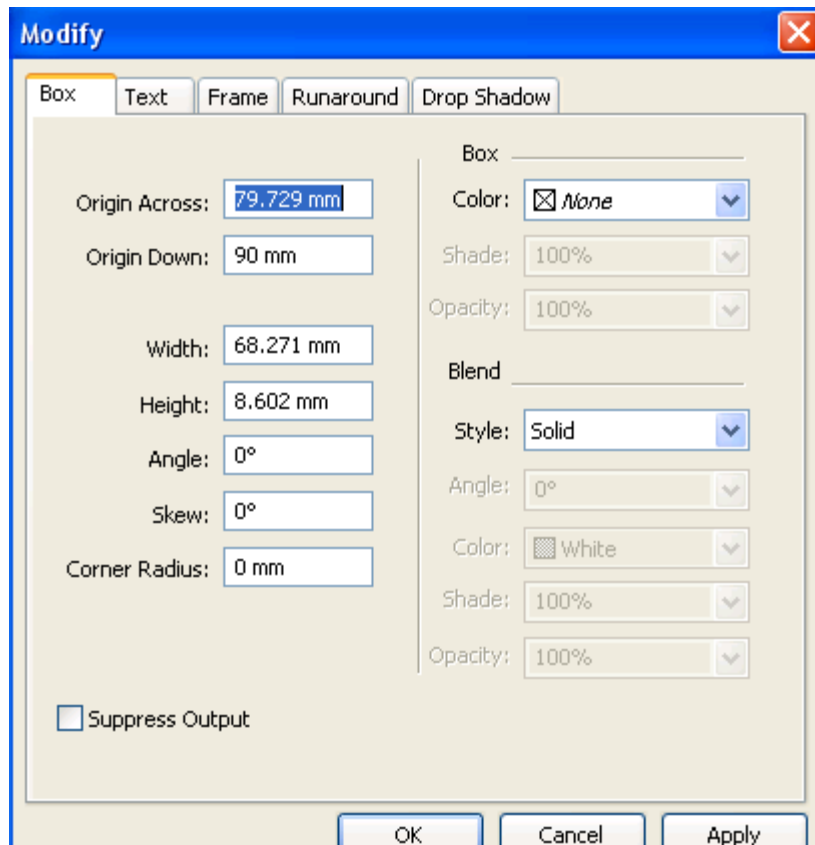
Modify

Box | Text | Frame | Runaround | Drop Shadow

Origin Across: 79.729 mm
Origin Down: 90 mm

Width: 68.271 mm
Height: 8.602 mm
Angle: 0°
Skew: 0°
Corner Radius: 0 mm

Box
Color: None
Shade: 100%
Opacity: 100%

Blend
Style: Solid
Angle: 0°
Color: White
Shade: 100%
Opacity: 100%

Suppress Output

OK
Cancel
Apply